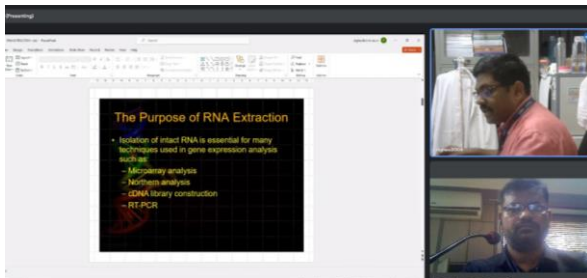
(Presenting)

The Purpose of RNA Extraction

• Isolation of intact RNA is essential for many techniques used in gene expression analysis such as
– Microarray analysis
– Northern analysis
– cDNA library construction
– RT-PCR